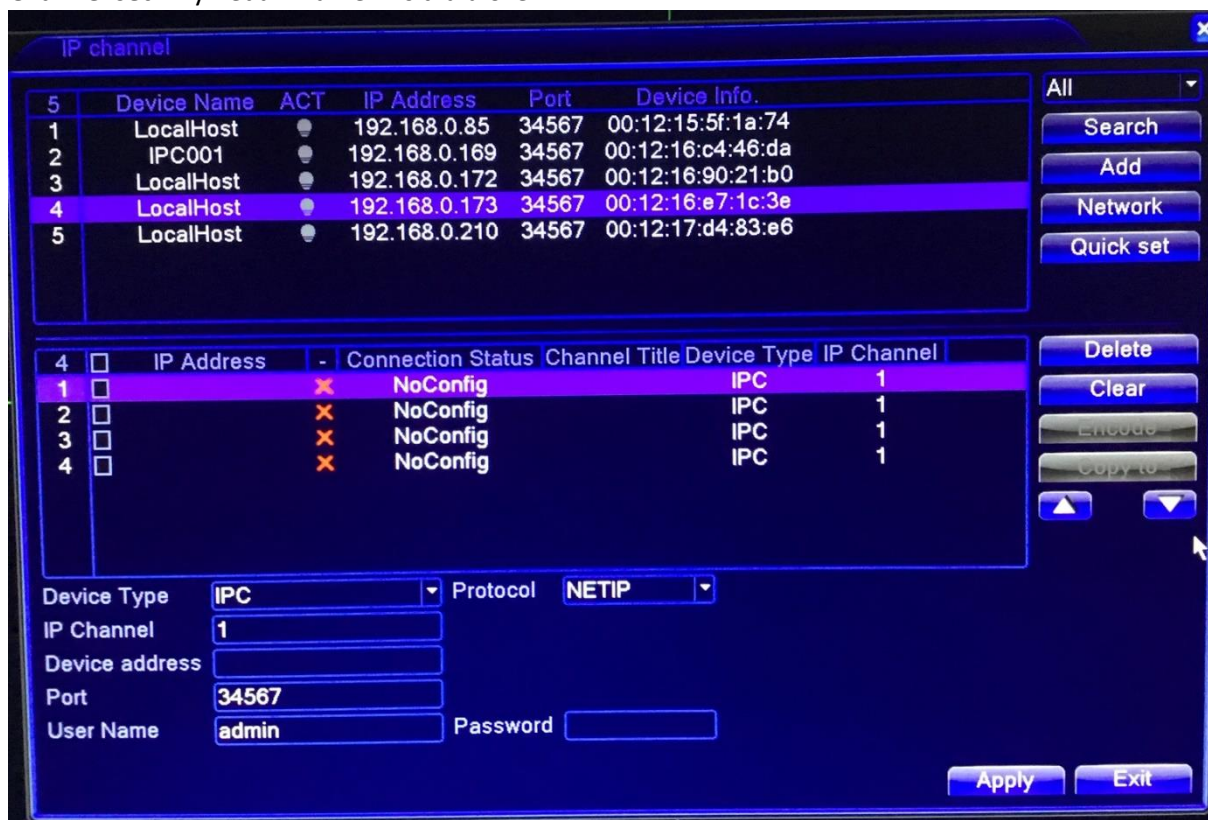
IP channel

| 5 | Device Name | ACT | IP Address | Port | Device Info. |
|---|---|---|---|---|---|
| 1 | LocalHost | | 192.168.0.85 | 34567 | 00:12:15:5f:1a:74 |
| 2 | IPC001 | | 192.168.0.169 | 34567 | 00:12:16:c4:46:da |
| 3 | LocalHost | | 192.168.0.172 | 34567 | 00:12:16:90:21:b0 |
| 4 | LocalHost | | 192.168.0.173 | 34567 | 00:12:16:e7:1c:3e |
| 5 | LocalHost | | 192.168.0.210 | 34567 | 00:12:17:d4:83:e6 |

All
Search
Add
Network
Quick set

| 4 | IP Address | - | Connection Status | Channel Title | Device Type | IP Channel |
|---|---|---|---|---|---|---|
| 1 | | × | NoConfig | | IPC | 1 |
| 2 | | × | NoConfig | | IPC | 1 |
| 3 | | × | NoConfig | | IPC | 1 |
| 4 | | × | NoConfig | | IPC | 1 |

Delete
Clear
Encode
Copy to

Device Type IPC
Protocol NETIP
IP Channel 1
Device address
Port 34567
User Name admin
Password

Apply
Exit